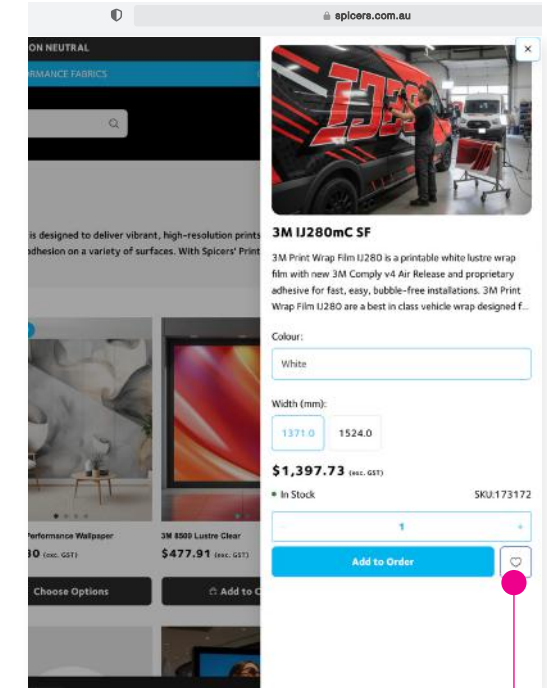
spicers.com.au

ON NEUTRAL

RMANCE FABRICS

is designed to deliver vibrant, high-resolution prints
adhesion on a variety of surfaces. With Spicers' Print

Performance Wallpaper
30 (exc. GST)

Choose Options

3M 8509 Lustre Clear
$477.91 (exc. GST)

Add to C

×

3M IJ280mC SF

3M Print Wrap Film IJ280 is a printable white lustre wrap film with new 3M Comply v4 Air Release and proprietary adhesive for fast, easy, bubble-free installations. 3M Print Wrap Film IJ280 are a best in class vehicle wrap designed f...

Colour:

White

Width (mm):

1371.0

1524.0

$1,397.73 (exc. GST)

In Stock

SKU:173172

-

1

+

Add to Order